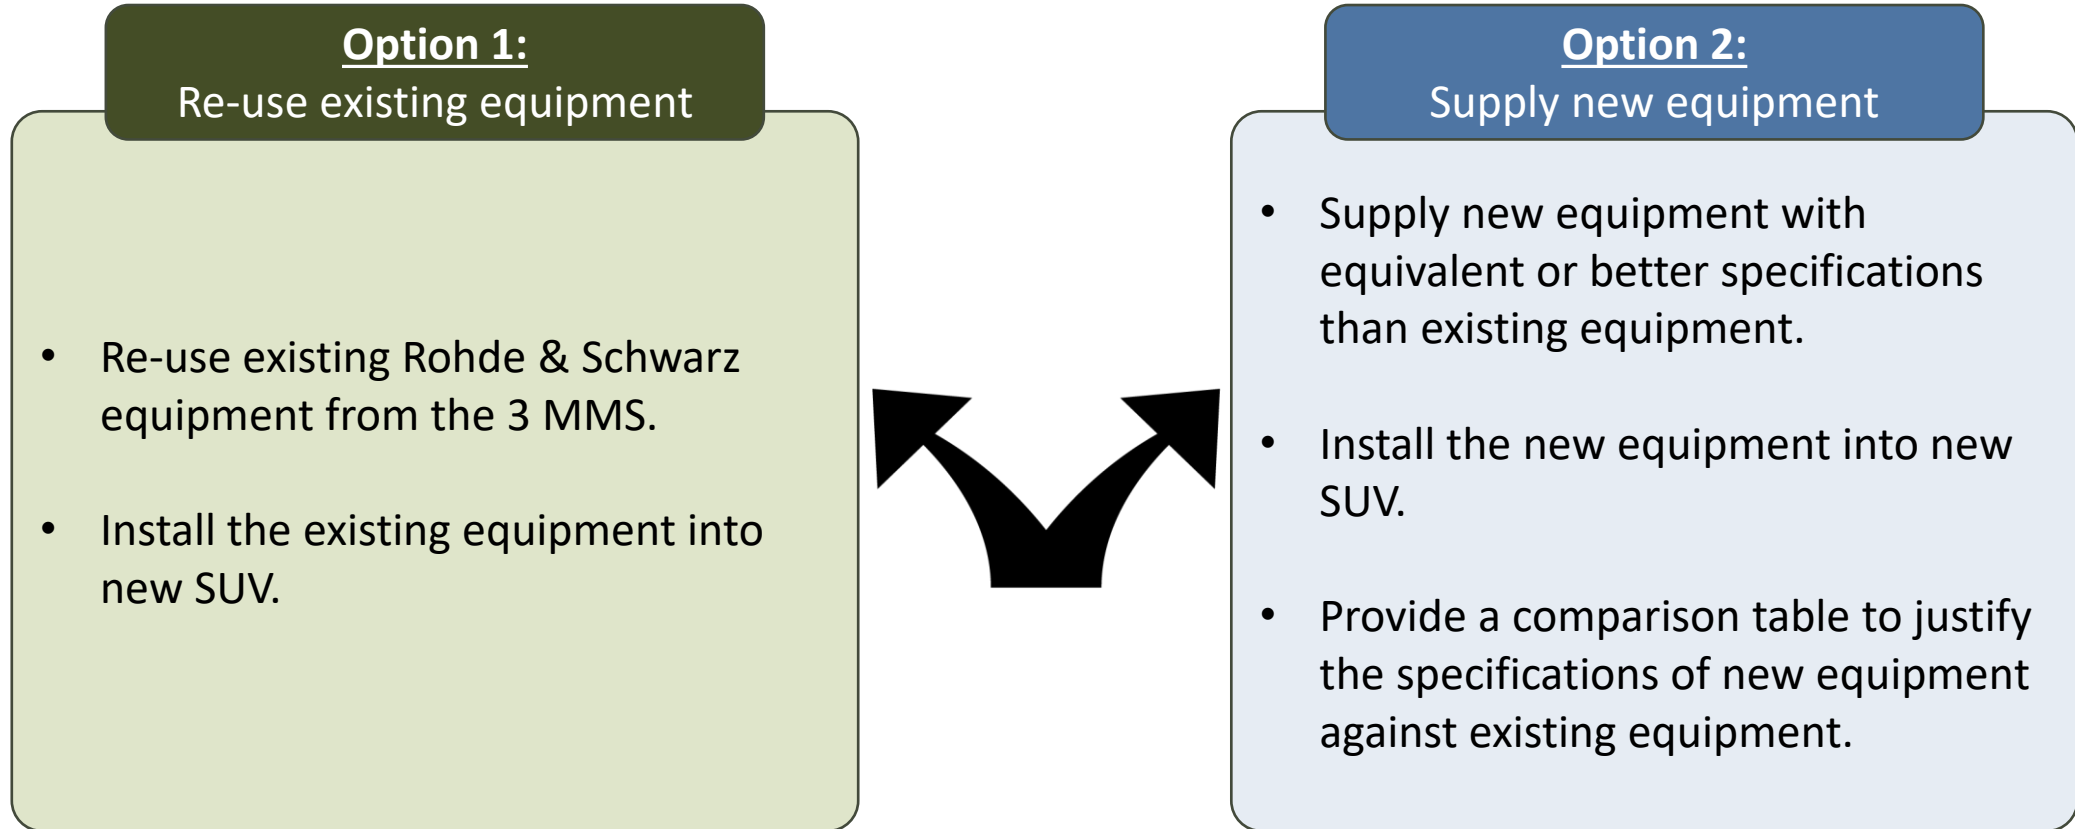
Option 1:
Re-use existing equipment

• Re-use existing Rohde & Schwarz equipment from the 3 MMS.

• Install the existing equipment into new SUV.

Option 2:
Supply new equipment

• Supply new equipment with equivalent or better specifications than existing equipment.

• Install the new equipment into new SUV.

• Provide a comparison table to justify the specifications of new equipment against existing equipment.